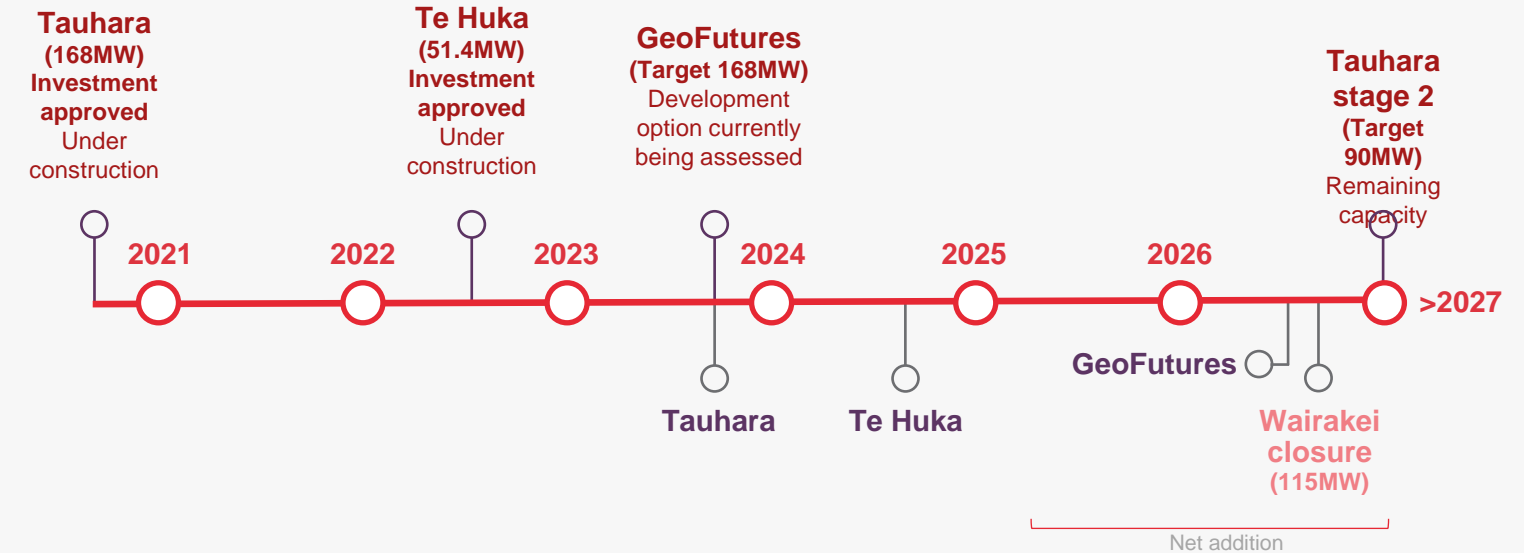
Tauhara (168MW) Investment approved Under construction

Te Huka (51.4MW) Investment approved Under construction

GeoFutures (Target 168MW) Development option currently being assessed

Tauhara stage 2 (Target 90MW) Remaining capacity

2021

2022

2023

2024

2025

2026

>2027

Tauhara

Te Huka

GeoFutures

Wairakei closure (115MW)

Net addition